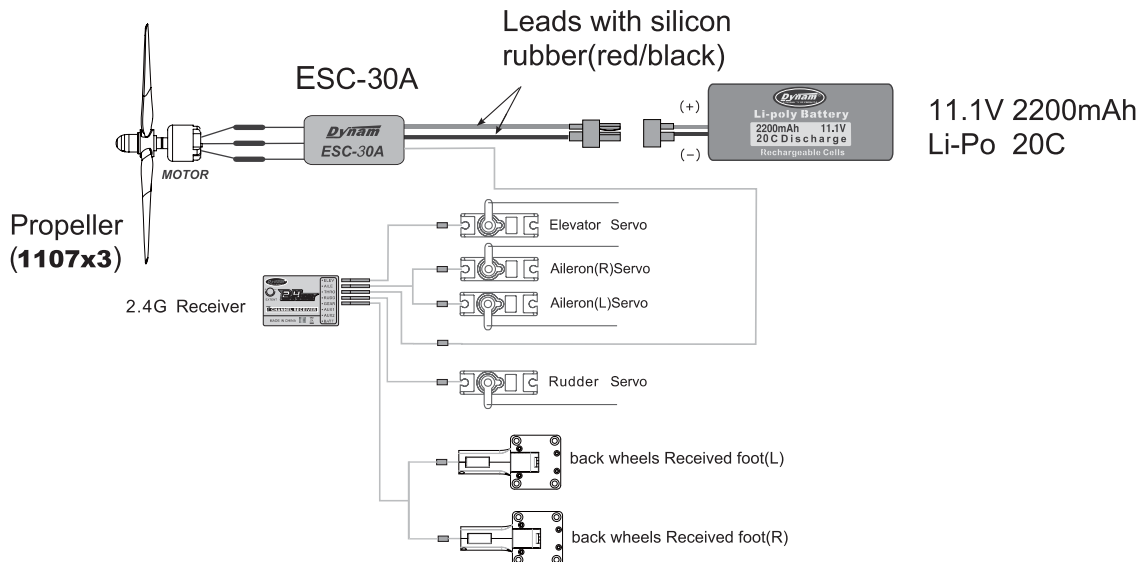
Leads with silicon rubber(red/black)

ESC-30A

Dynam
ESC-30A

MOTOR

(+)
Dynam
Li-poly Battery
2200mAh 11.1V
20C Discharge
Rechargeable Cells
(−)

11.1V 2200mAh
Li-Po 20C

Propeller
(1107x3)

Elevator Servo

Aileron(R)Servo

2.4G Receiver

Aileron(L)Servo

Rudder Servo

back wheels Received foot(L)

back wheels Received foot(R)